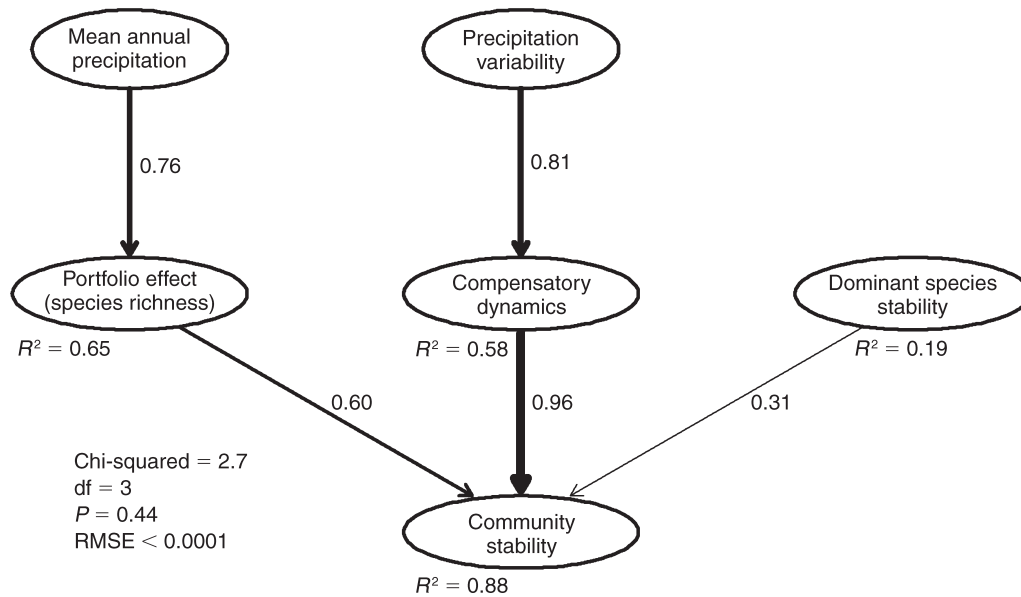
Mean annual precipitation

Precipitation variability

0.76

0.81

Portfolio effect (species richness)

Compensatory dynamics

Dominant species stability

$R^2 = 0.65$

$R^2 = 0.58$

$R^2 = 0.19$

0.60

0.96

0.31

Chi-squared = 2.7
df = 3
$P = 0.44$
RMSE < 0.0001

Community stability

$R^2 = 0.88$